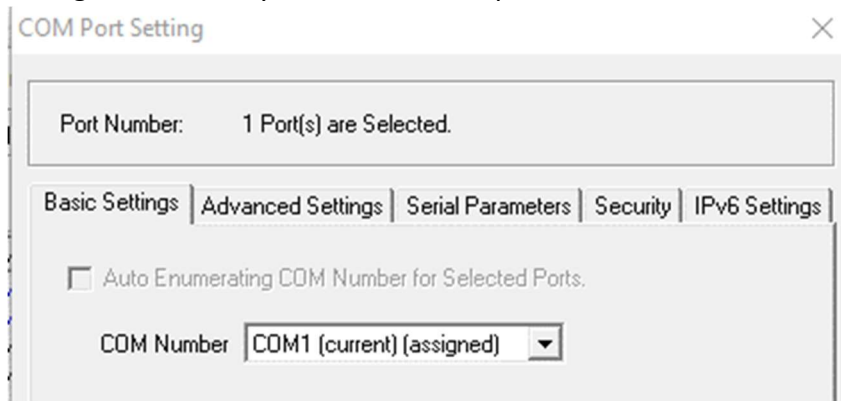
COM Port Setting

Port Number: 1 Port(s) are Selected.

Basic Settings | Advanced Settings | Serial Parameters | Security | IPv6 Settings

Auto Enumerating COM Number for Selected Ports.

COM Number COM1 (current) (assigned)